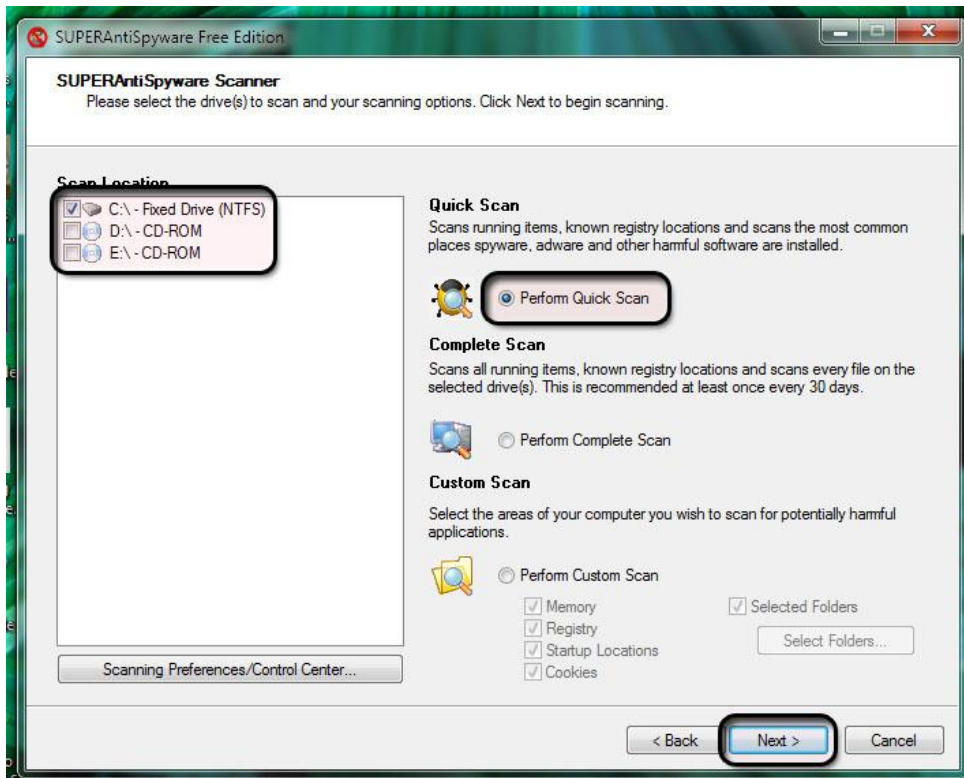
SUPERAntiSpyware Free Edition

SUPERAntiSpyware Scanner
Please select the drive(s) to scan and your scanning options. Click Next to begin scanning.

Scan Location
C:\ - Fixed Drive (NTFS)
D:\ - CD-ROM
E:\ - CD-ROM

Scanning Preferences/Control Center...

Quick Scan
Scans running items, known registry locations and scans the most common places spyware, adware and other harmful software are installed.

Perform Quick Scan

Complete Scan
Scans all running items, known registry locations and scans every file on the selected drive(s). This is recommended at least once every 30 days.

Perform Complete Scan

Custom Scan
Select the areas of your computer you wish to scan for potentially harmful applications.

Perform Custom Scan
Memory
Registry
Startup Locations
Cookies
Selected Folders
Select Folders...

< Back
Next >
Cancel